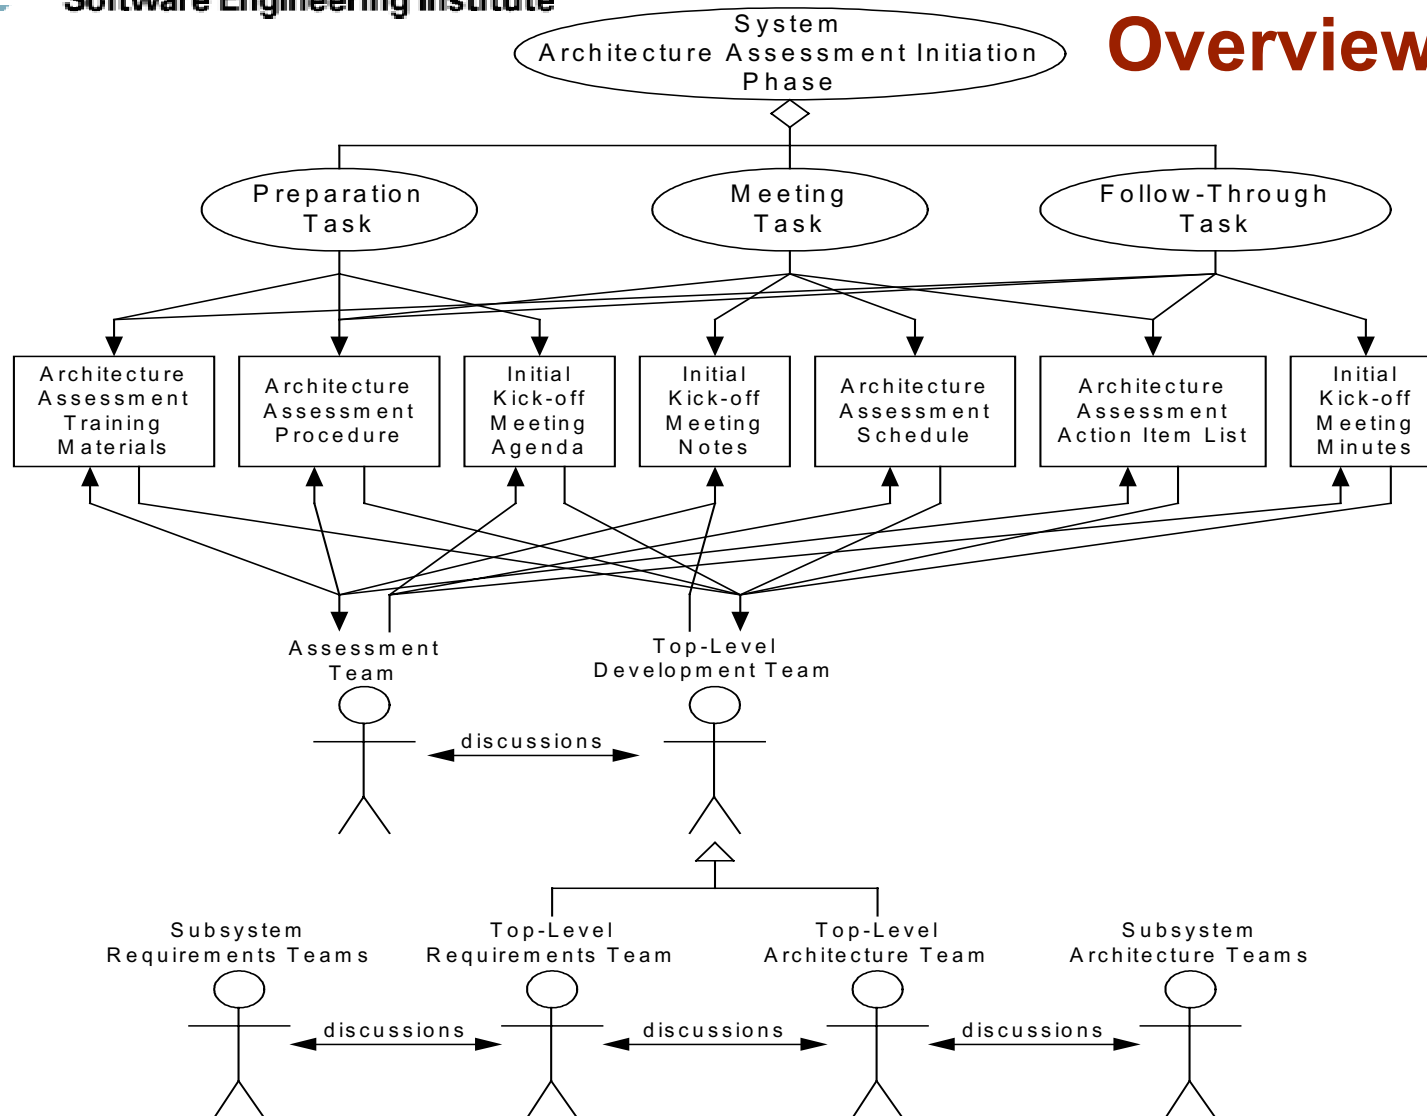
Software Engineering Institute

Overview

System Architecture Assessment Initiation Phase

Preparation Task

Meeting Task

Follow-Through Task

Architecture Assessment Training Materials

Architecture Assessment Procedure

Initial Kick-off Meeting Agenda

Initial Kick-off Meeting Notes

Architecture Assessment Schedule

Architecture Assessment Action Item List

Initial Kick-off Meeting Minutes

Assessment Team

Top-Level Development Team

discussions

Subsystem Requirements Teams

Top-Level Requirements Team

Top-Level Architecture Team

Subsystem Architecture Teams

discussions

discussions

discussions